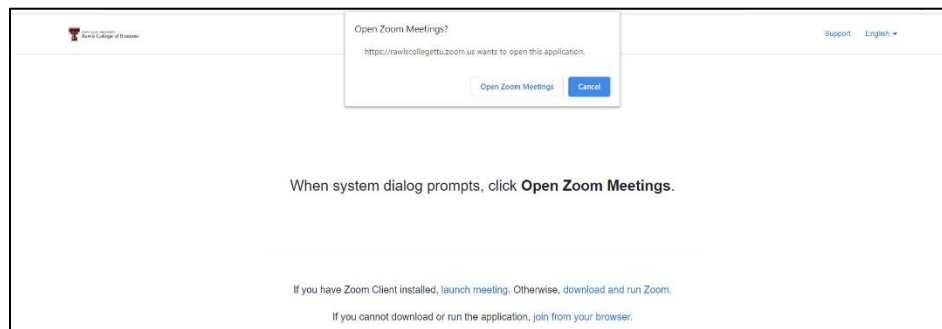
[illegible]
Rawls College of Business

Open Zoom Meetings?

https://rawlscollegettu.zoom.us wants to open this application.

Open Zoom Meetings

Cancel

Support English

When system dialog prompts, click **Open Zoom Meetings**.

If you have Zoom Client installed, launch meeting. Otherwise, download and run Zoom.

If you cannot download or run the application, join from your browser.